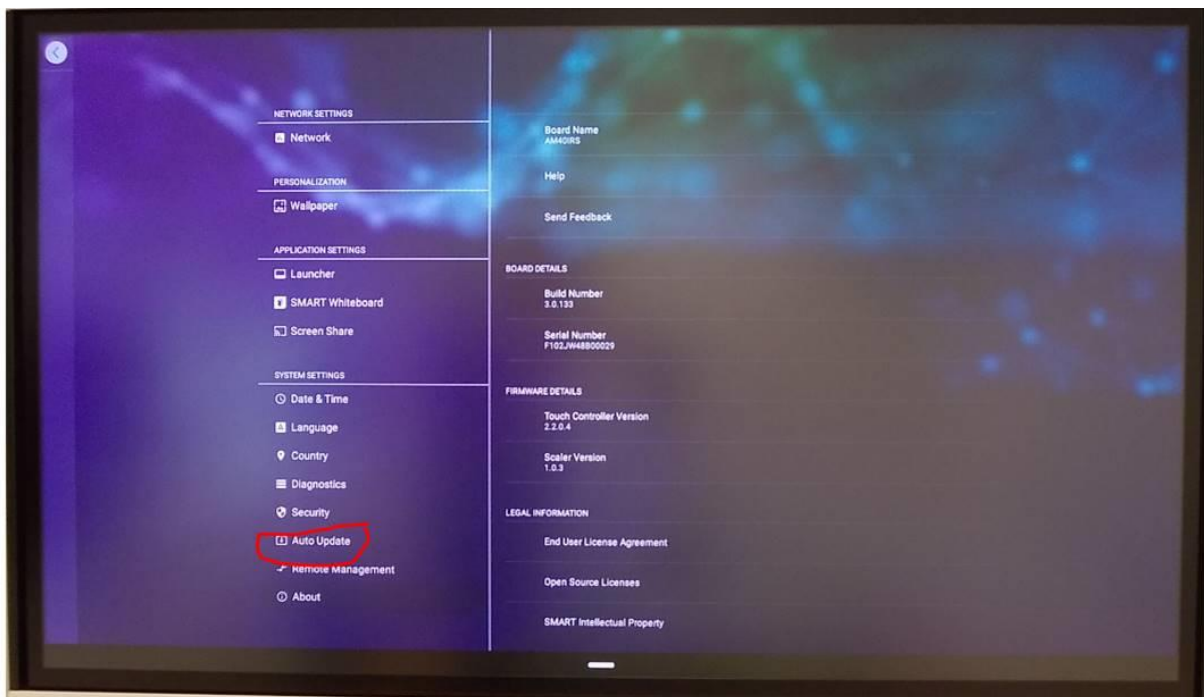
NETWORK SETTINGS
Network

PERSONALIZATION
Wallpaper

APPLICATION SETTINGS
Launcher
SMART Whiteboard
Screen Share

SYSTEM SETTINGS
Date & Time
Language
Country
Diagnostics
Security
Auto Update
Remote Management
About

Board Name
AM40IRS

Help

Send Feedback

BOARD DETAILS
Build Number
3.0.133

Serial Number
F102JW48B00029

FIRMWARE DETAILS
Touch Controller Version
2.2.0.4

Scaler Version
1.0.3

LEGAL INFORMATION
End User License Agreement

Open Source Licenses

SMART Intellectual Property